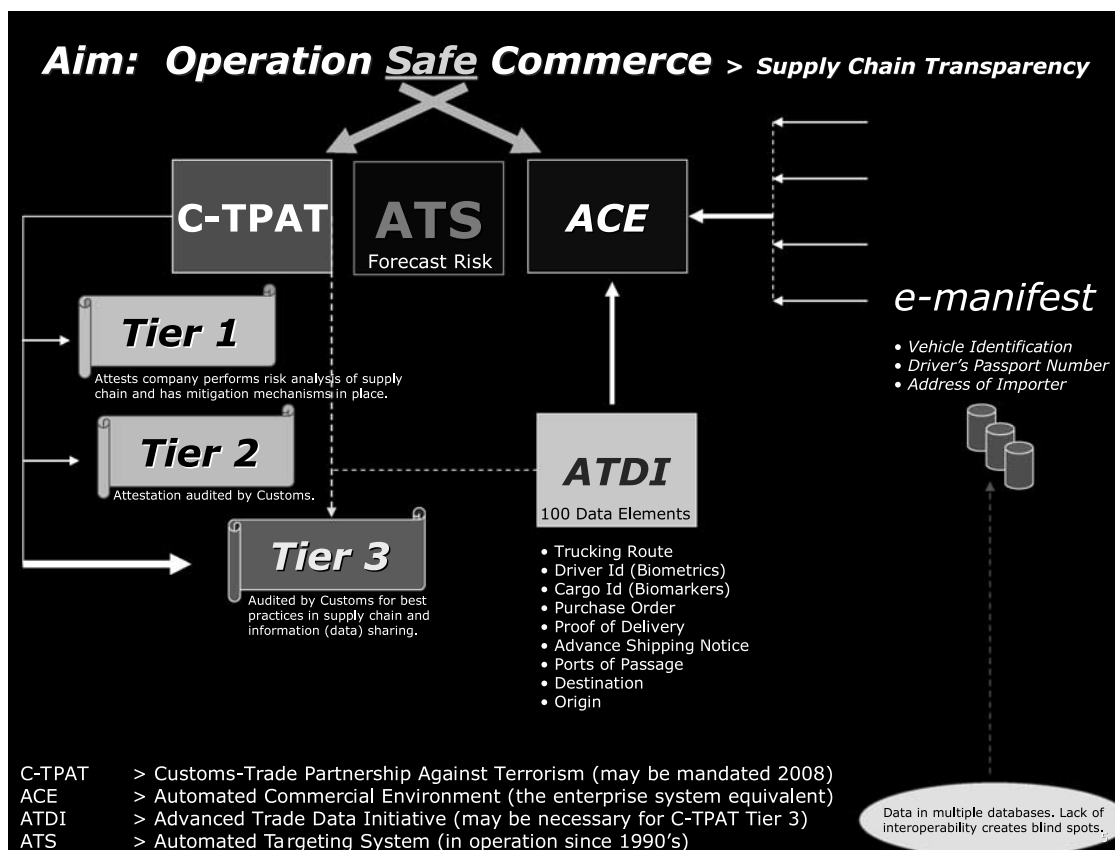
Aim: Operation Safe Commerce > Supply Chain Transparency

C-TPAT

ATS
Forecast Risk

ACE

e-manifest

• Vehicle Identification
• Driver's Passport Number
• Address of Importer

Tier 1
Attests company performs risk analysis of supply chain and has mitigation mechanisms in place.

Tier 2
Attestation audited by Customs.

Tier 3
Audited by Customs for best practices in supply chain and information (data) sharing.

ATDI
100 Data Elements

• Trucking Route
• Driver Id (Biometrics)
• Cargo Id (Biomarkers)
• Purchase Order
• Proof of Delivery
• Advance Shipping Notice
• Ports of Passage
• Destination
• Origin

C-TPAT > Customs-Trade Partnership Against Terrorism (may be mandated 2008)
ACE > Automated Commercial Environment (the enterprise system equivalent)
ATDI > Advanced Trade Data Initiative (may be necessary for C-TPAT Tier 3)
ATS > Automated Targeting System (in operation since 1990's)

Data in multiple databases. Lack of interoperability creates blind spots.